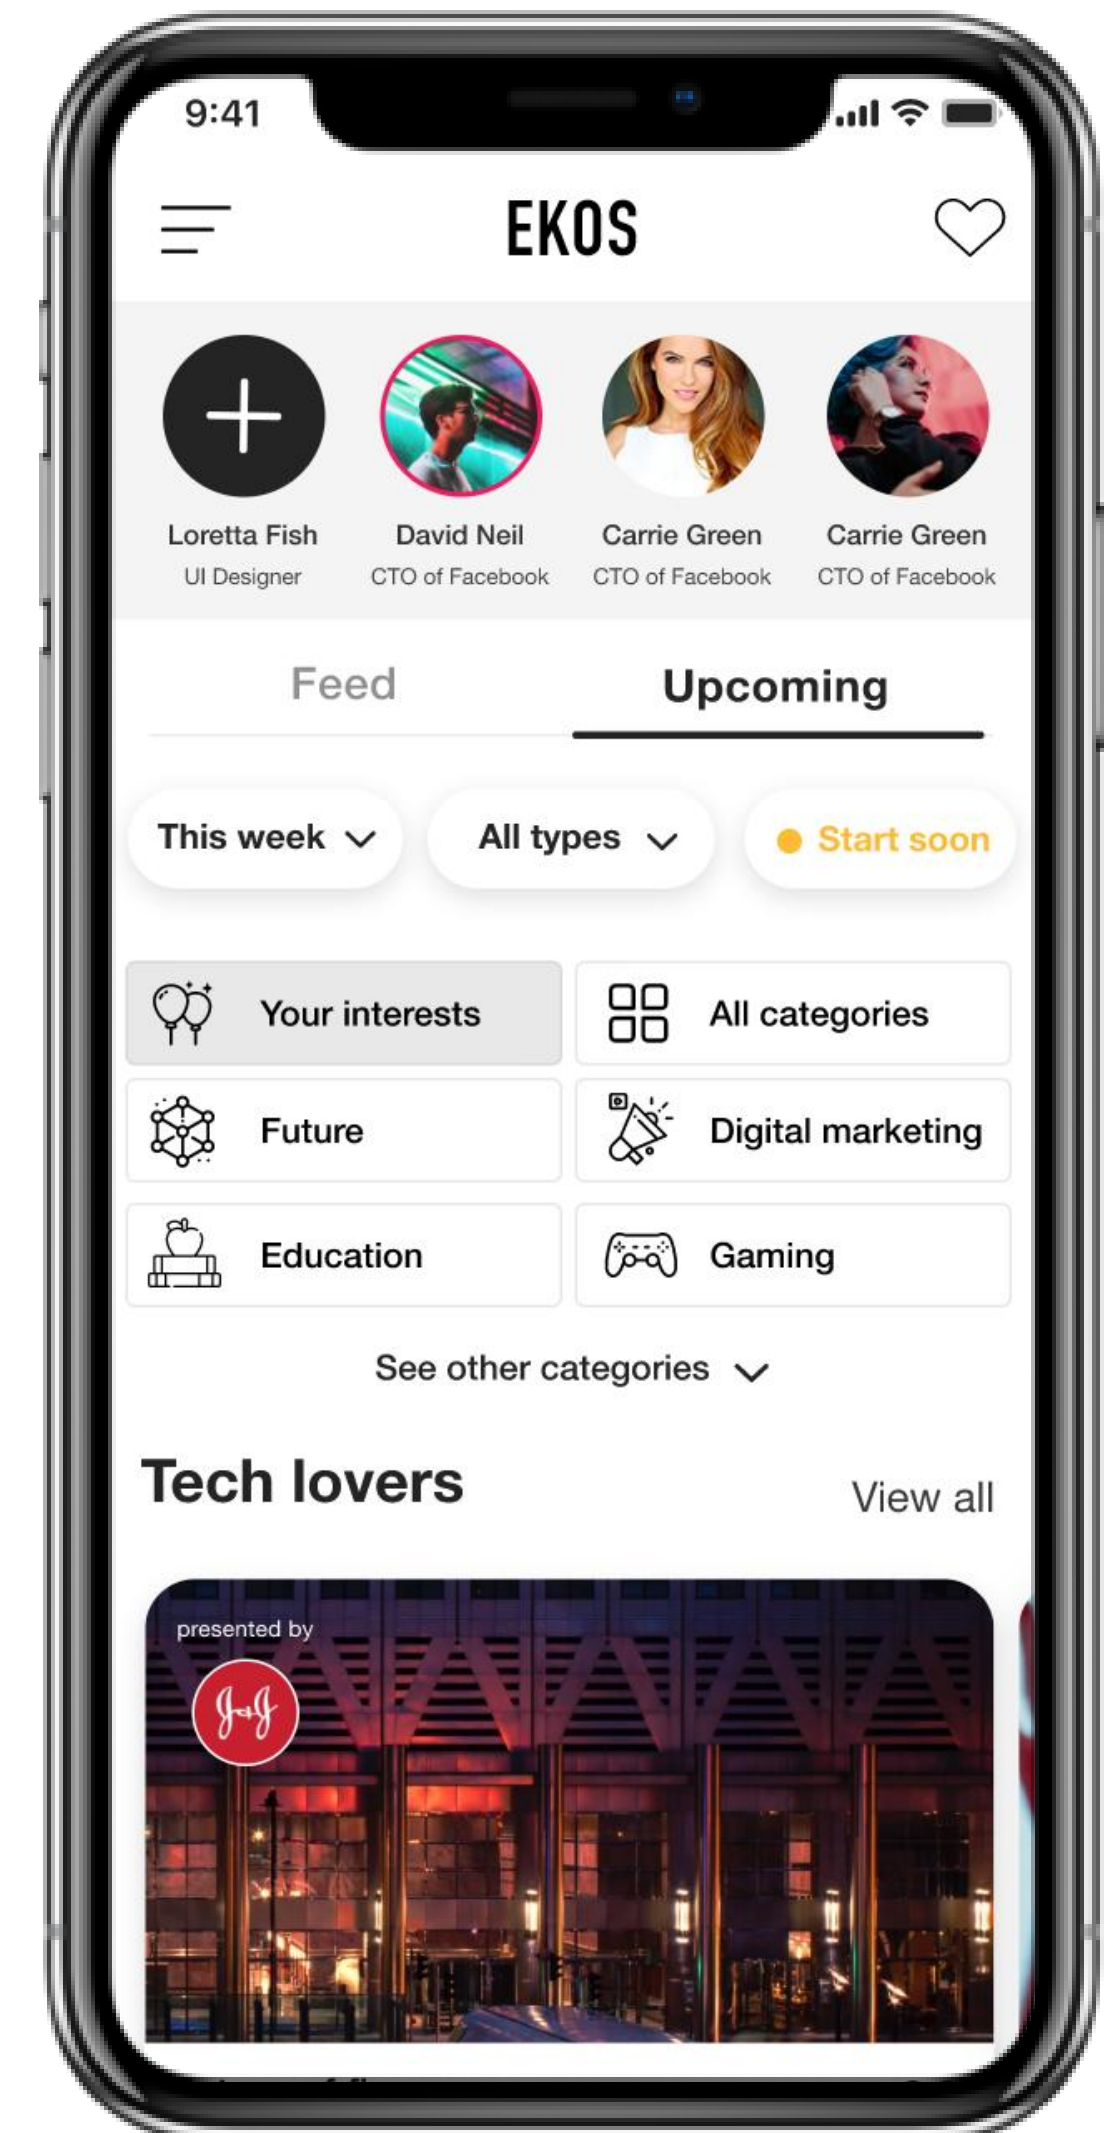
9:41

EKOS

Loretta Fish
UI Designer

David Neil
CTO of Facebook

Carrie Green
CTO of Facebook

Carrie Green
CTO of Facebook

Feed

Upcoming

This week

All types

Start soon

Your interests

All categories

Future

Digital marketing

Education

Gaming

See other categories

Tech lovers

View all

presented by